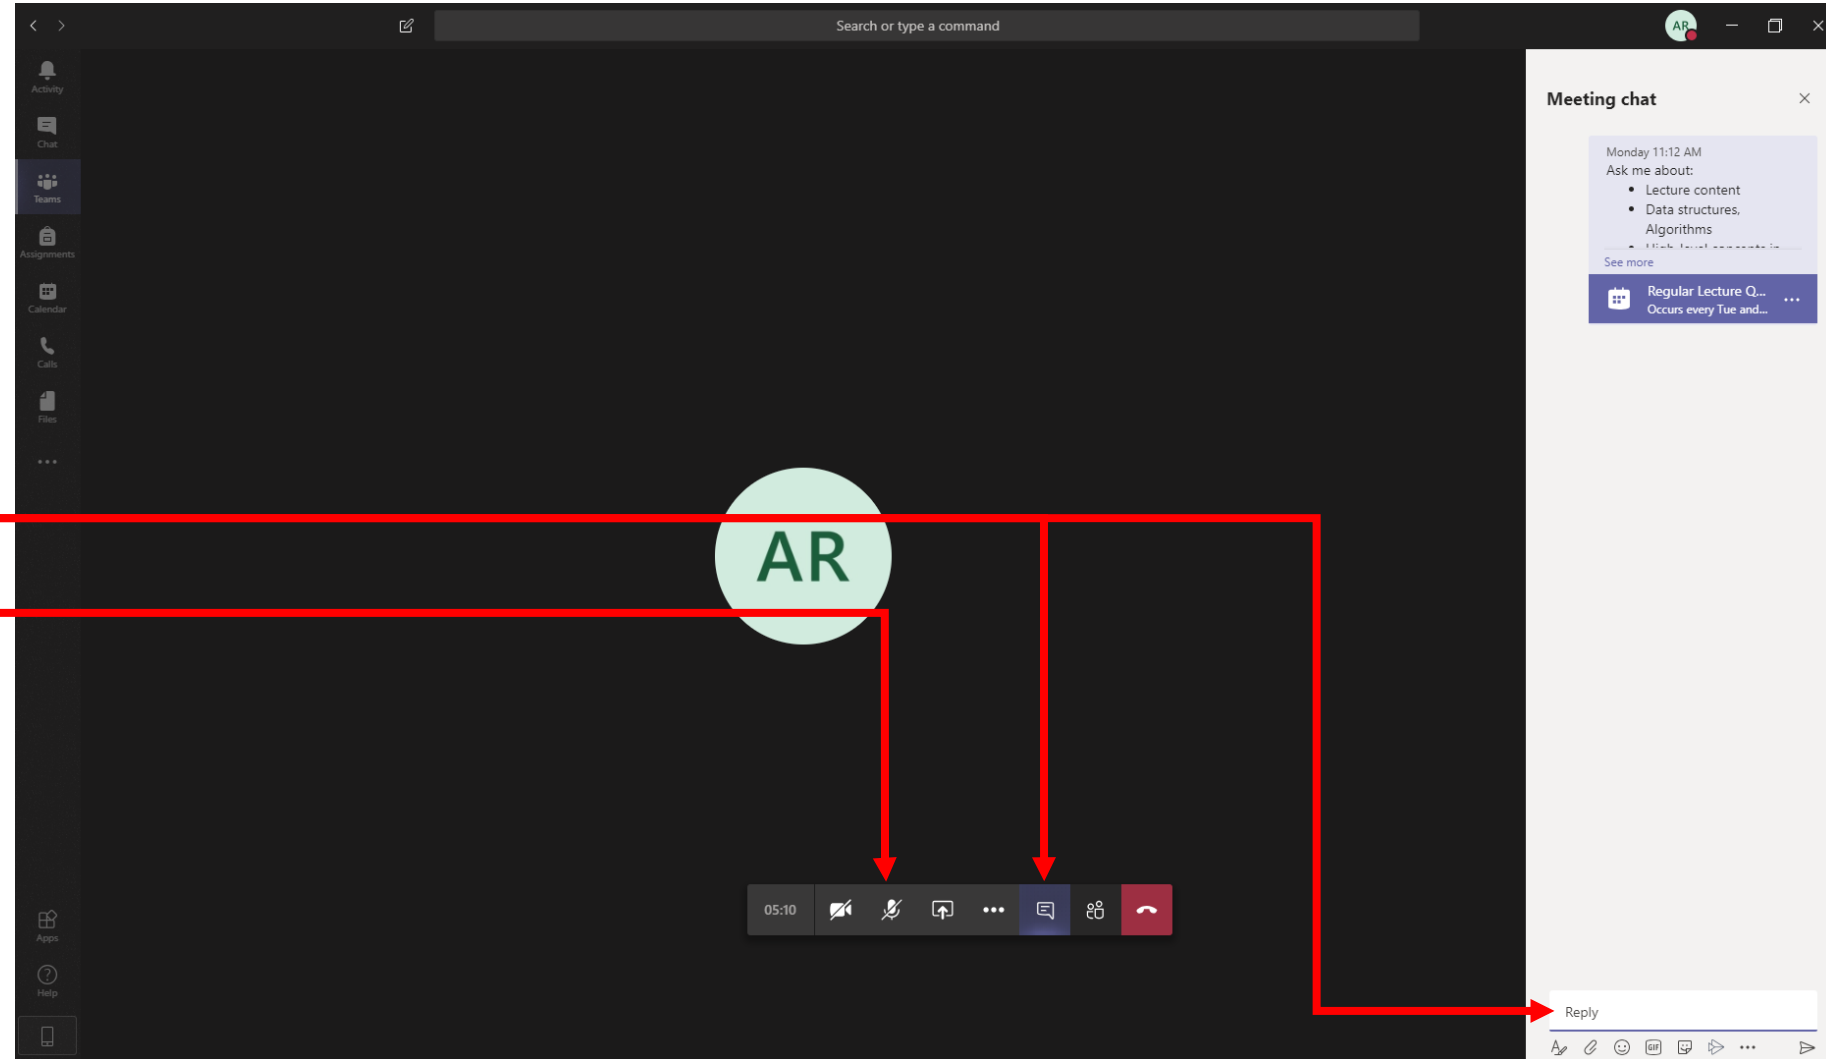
Search or type a command

AR

Activity

Chat

Teams

Assignments

Calendar

Calls

Files

...

Apps

Help

Meeting chat

Monday 11:12 AM
Ask me about:
- Lecture content
- Data structures, Algorithms

See more

Regular Lecture Q...
Occurs every Tue and...

AR

05:10

Reply